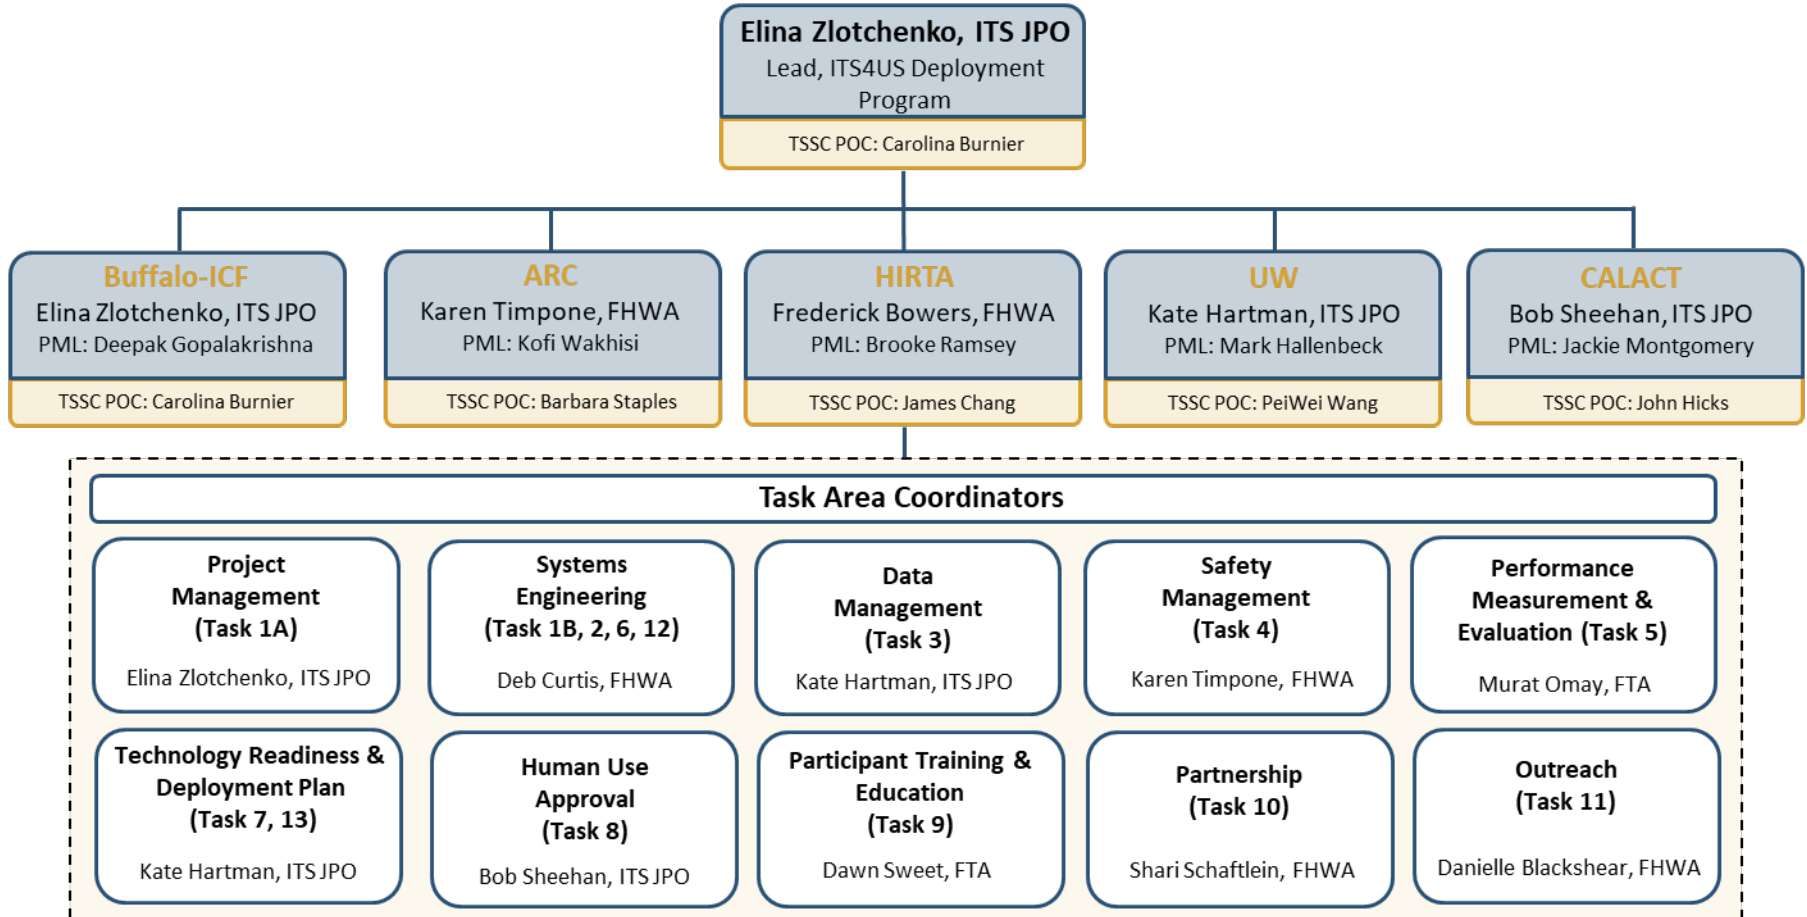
Elina Zlotchenko, ITS JPO
Lead, ITS4US Deployment Program
TSSC POC: Carolina Burnier

Buffalo-ICF
Elina Zlotchenko, ITS JPO
PML: Deepak Gopalakrishna
TSSC POC: Carolina Burnier

ARC
Karen Timpone, FHWA
PML: Kofi Wakhisi
TSSC POC: Barbara Staples

HIRTA
Frederick Bowers, FHWA
PML: Brooke Ramsey
TSSC POC: James Chang

UW
Kate Hartman, ITS JPO
PML: Mark Hallenbeck
TSSC POC: PeiWei Wang

CALACT
Bob Sheehan, ITS JPO
PML: Jackie Montgomery
TSSC POC: John Hicks

Task Area Coordinators

Project Management (Task 1A)
Elina Zlotchenko, ITS JPO

Systems Engineering (Task 1B, 2, 6, 12)
Deb Curtis, FHWA

Data Management (Task 3)
Kate Hartman, ITS JPO

Safety Management (Task 4)
Karen Timpone, FHWA

Performance Measurement & Evaluation (Task 5)
Murat Omay, FTA

Technology Readiness & Deployment Plan (Task 7, 13)
Kate Hartman, ITS JPO

Human Use Approval (Task 8)
Bob Sheehan, ITS JPO

Participant Training & Education (Task 9)
Dawn Sweet, FTA

Partnership (Task 10)
Shari Schaftlein, FHWA

Outreach (Task 11)
Danielle Blackshear, FHWA